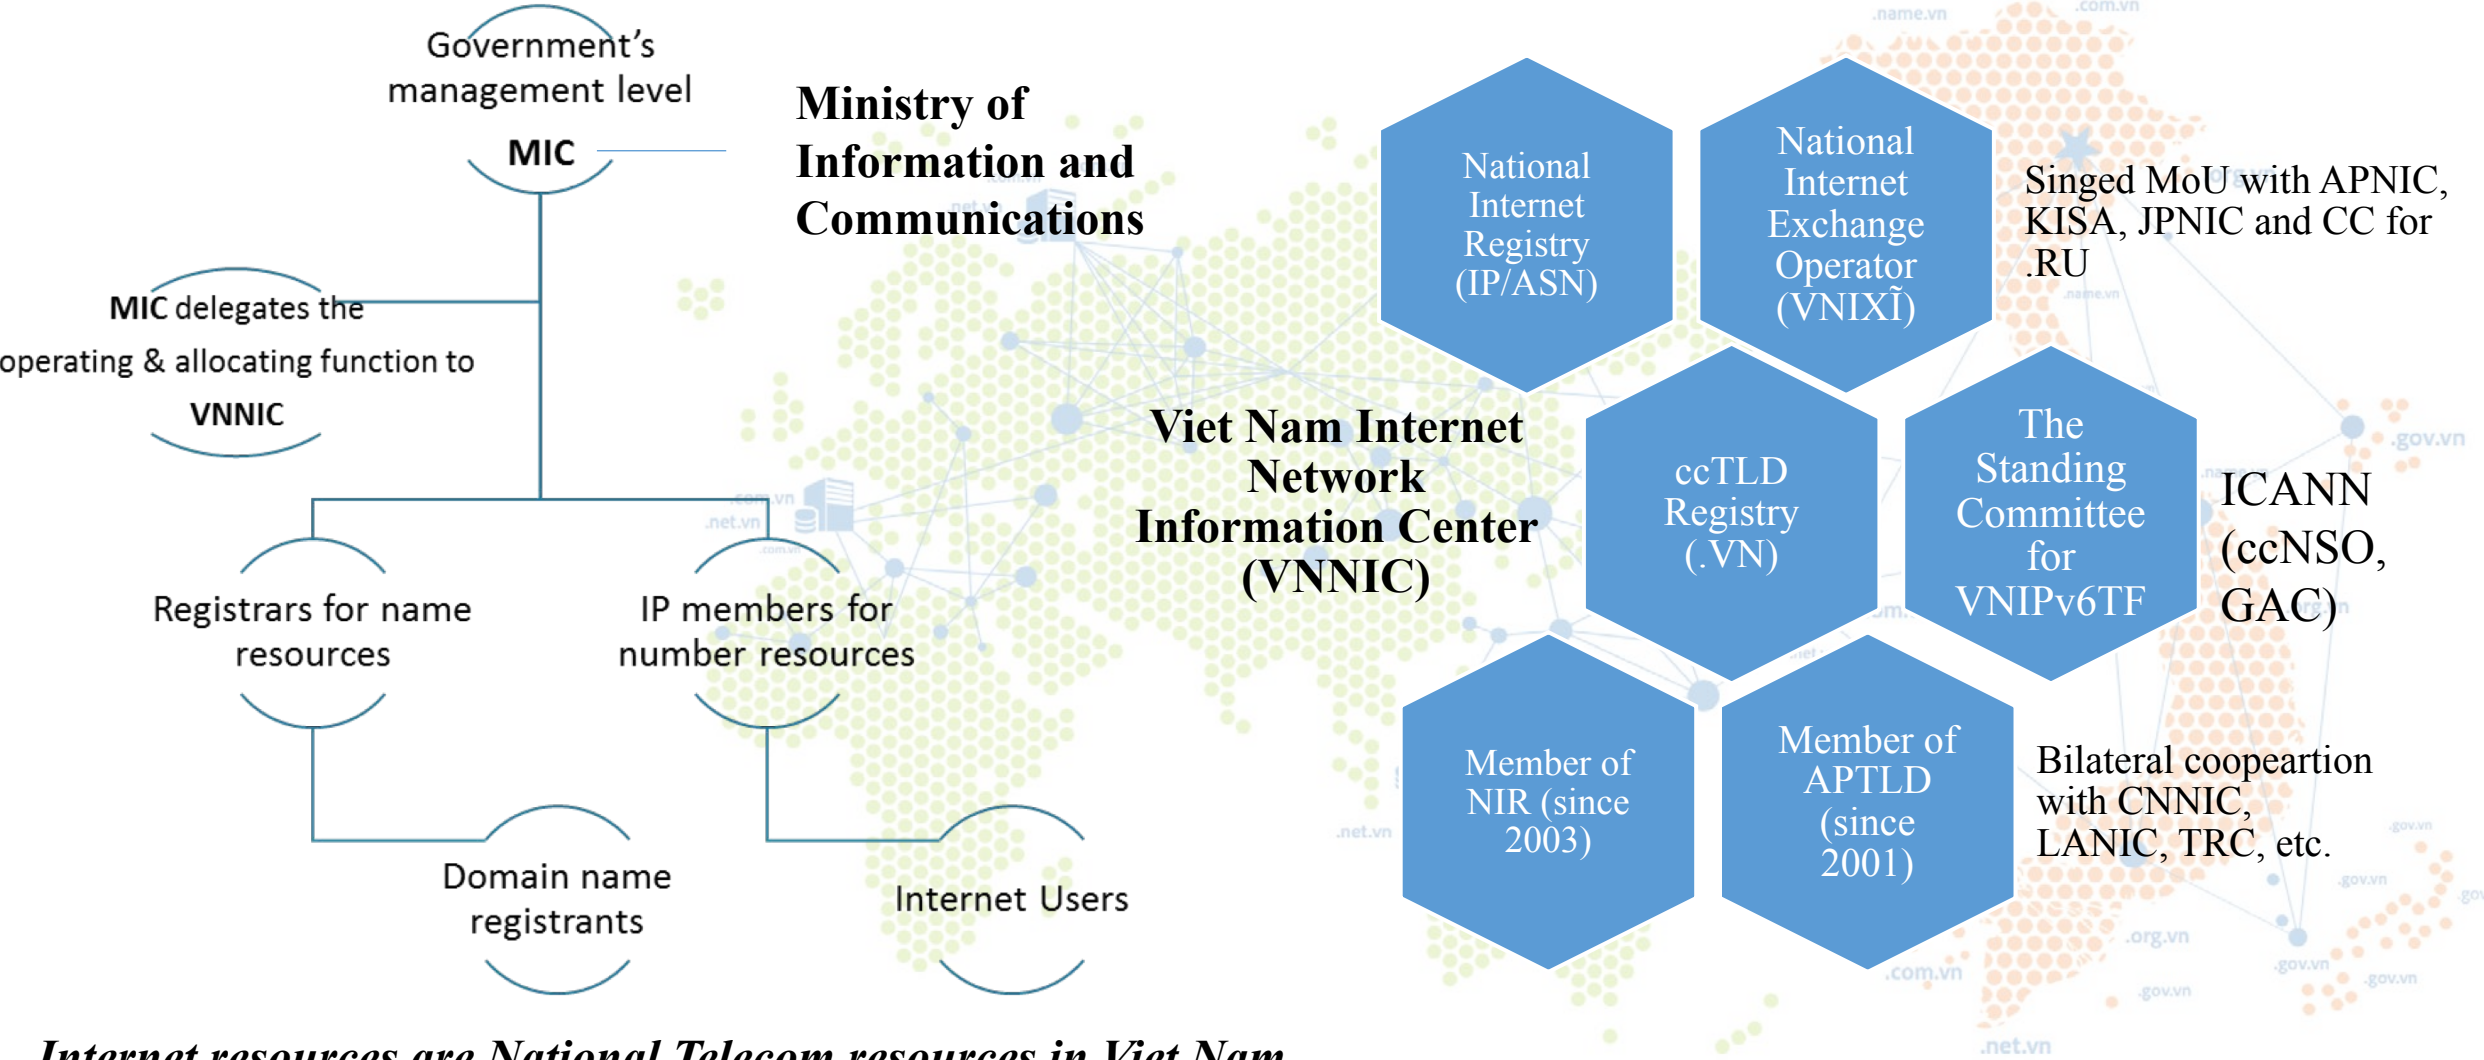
Government's management level

MIC

Ministry of Information and Communications

MIC delegates the operating & allocating function to VNNIC

Registrars for name resources

IP members for number resources

Domain name registrants

Internet Users

Viet Nam Internet Network Information Center (VNNIC)

National Internet Registry (IP/ASN)

National Internet Exchange Operator (VNIX)

Singed MoU with APNIC, KISA, JPNIC and CC for .RU

ccTLD Registry (.VN)

The Standing Committee for VNIPv6TF

ICANN (ccNSO, GAC)

Member of NIR (since 2003)

Member of APTLD (since 2001)

Bilateral cooperartion with CNNIC, LANIC, TRC, etc.

Internet resources are National Telecom resources in Viet Nam